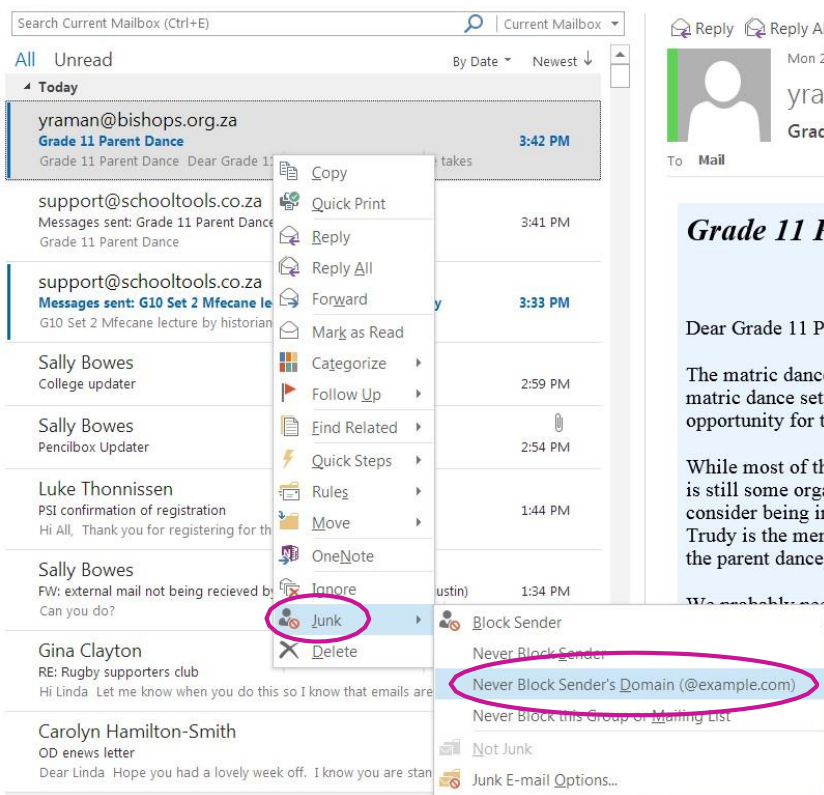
Search Current Mailbox (Ctrl+E)
Current Mailbox

All Unread
By Date
Newest

Today

yraman@bishops.org.za
Grade 11 Parent Dance 3:42 PM
Grade 11 Parent Dance Dear Grade 11 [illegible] takes

support@schooltools.co.za
Messages sent: Grade 11 Parent Dance 3:41 PM
Grade 11 Parent Dance

support@schooltools.co.za
Messages sent: G10 Set 2 Mfecane le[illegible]y 3:33 PM
G10 Set 2 Mfecane lecture by historian

Sally Bowes
College updater 2:59 PM

Sally Bowes
Pencilbox Updater 2:54 PM

Luke Thonnissen
PSI confirmation of registration 1:44 PM
Hi All, Thank you for registering for th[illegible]

Sally Bowes
FW: external mail not being recieved by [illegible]ustin) 1:34 PM
Can you do?

Gina Clayton
RE: Rugby supporters club
Hi Linda Let me know when you do this so I know that emails are

Carolyn Hamilton-Smith
OD enews letter
Dear Linda Hope you had a lovely week off. I know you are stan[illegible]

Copy
Quick Print
Reply
Reply All
Forward
Mark as Read
Categorize
Follow Up
Find Related
Quick Steps
Rules
Move
OneNote
Ignore
Junk
Delete

Block Sender
Never Block Sender
Never Block Sender's Domain (@example.com)
Never Block this Group or Mailing List
Not Junk
Junk E-mail Options...

Reply
Reply A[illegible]
Mon 2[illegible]
yra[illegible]
Grac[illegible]
To Mail

Grade 11 F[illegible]

Dear Grade 11 P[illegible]

The matric danc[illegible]
matric dance set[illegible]
opportunity for t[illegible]

While most of th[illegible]
is still some orga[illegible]
consider being in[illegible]
Trudy is the mem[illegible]
the parent dance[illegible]

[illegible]